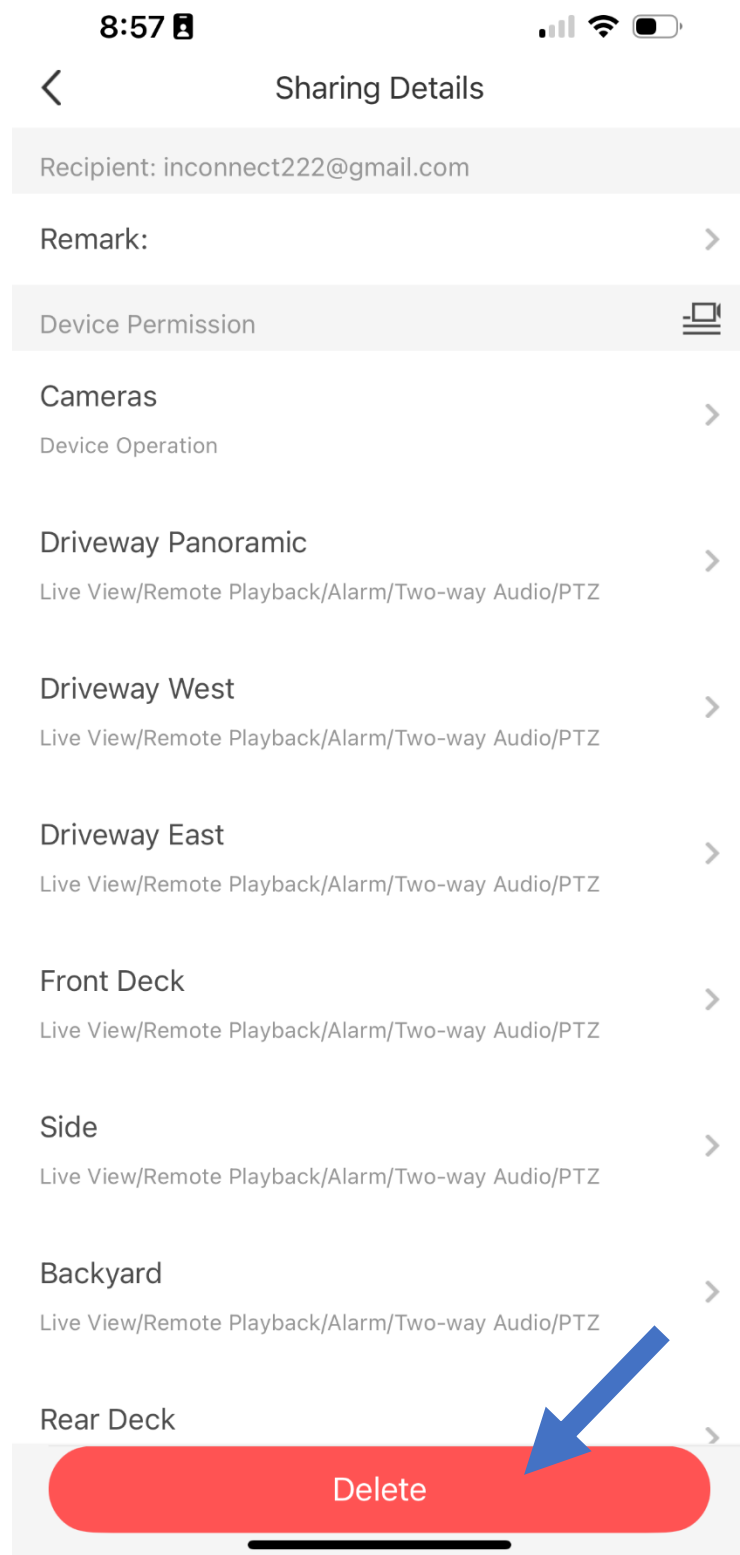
8:57

Sharing Details

Recipient: inconnect222@gmail.com

Remark:

Device Permission

Cameras
Device Operation

Driveway Panoramic
Live View/Remote Playback/Alarm/Two-way Audio/PTZ

Driveway West
Live View/Remote Playback/Alarm/Two-way Audio/PTZ

Driveway East
Live View/Remote Playback/Alarm/Two-way Audio/PTZ

Front Deck
Live View/Remote Playback/Alarm/Two-way Audio/PTZ

Side
Live View/Remote Playback/Alarm/Two-way Audio/PTZ

Backyard
Live View/Remote Playback/Alarm/Two-way Audio/PTZ

Rear Deck

Delete